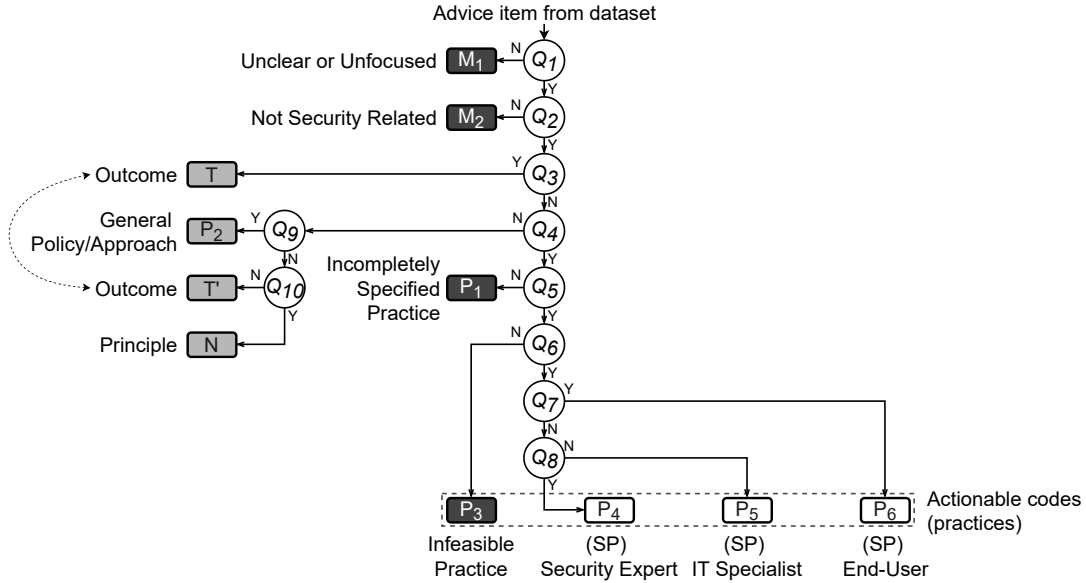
Advice item from dataset

Unclear or Unfocused $M_1$ N $Q_1$
Y
Not Security Related $M_2$ N $Q_2$
Y
Outcome T Y $Q_3$
N
General Policy/Approach $P_2$ Y $Q_9$ N $Q_4$
N Y
Outcome T' N $Q_{10}$ Incompletely Specified Practice $P_1$ N $Q_5$
Y Y
Principle N N $Q_6$
Y
$Q_7$ Y
N
$Q_8$ N
Y

$P_3$ $P_4$ $P_5$ $P_6$ Actionable codes (practices)

Infeasible Practice
(SP) Security Expert
(SP) IT Specialist
(SP) End-User